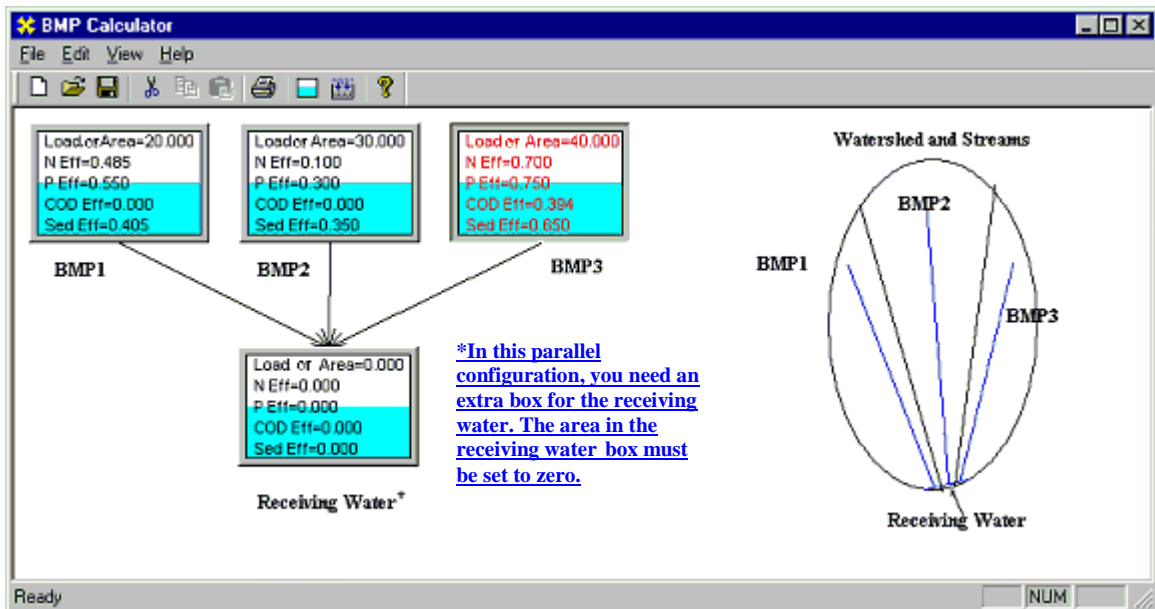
BMP Calculator

File Edit View Help

Load.orArea=20.000
N Eff=0.485
P Eff=0.550
COD Eff=0.000
Sed Eff=0.405

BMP1

Loador Area=30.000
N Eff=0.100
P Eff=0.300
COD Eff=0.000
Sed Eff=0.350

BMP2

Loador Area=40.000
N Eff=0.700
P Eff=0.750
COD Eff=0.394
Sed Eff=0.650

BMP3

Load or Area=0.000
N Eff=0.000
P Eff=0.000
COD Eff=0.000
Sed Eff=0.000

Receiving Water*

*In this parallel configuration, you need an extra box for the receiving water. The area in the receiving water box must be set to zero.

Watershed and Streams

BMP2

BMP1

BMP3

Receiving Water

Ready

NUM